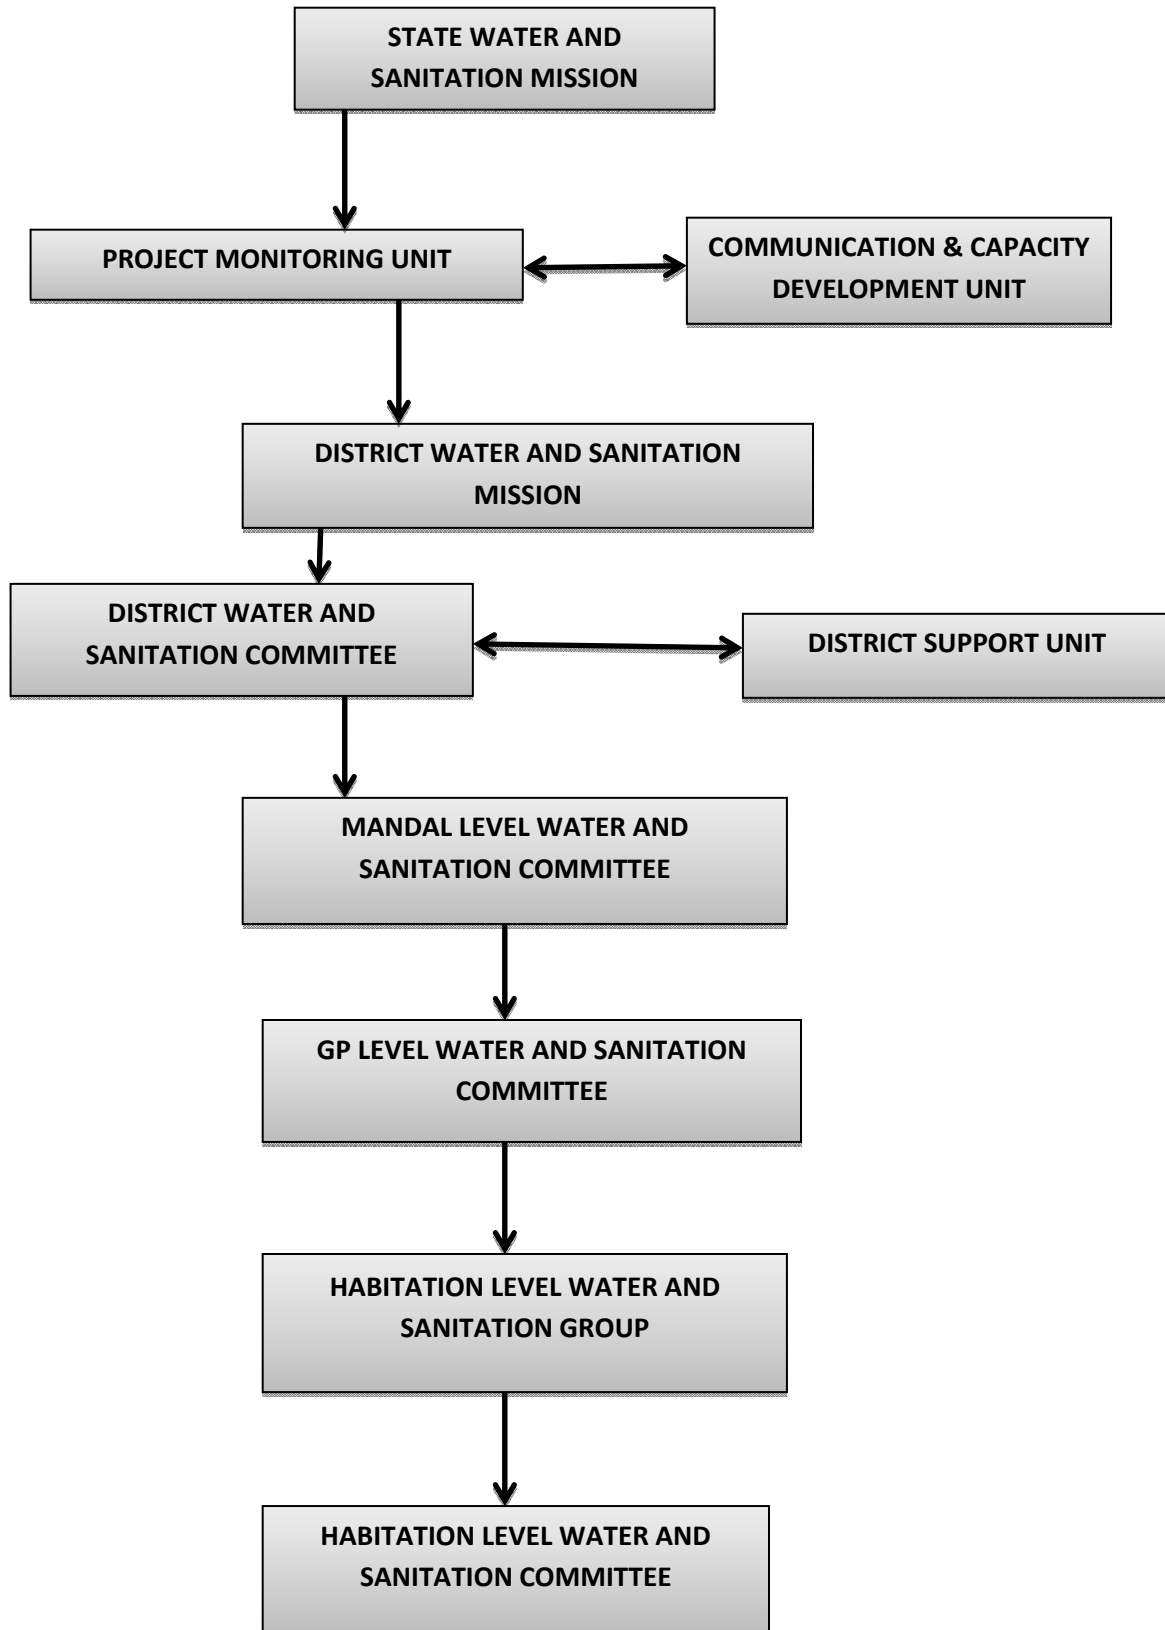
STATE WATER AND SANITATION MISSION

PROJECT MONITORING UNIT

COMMUNICATION & CAPACITY DEVELOPMENT UNIT

DISTRICT WATER AND SANITATION MISSION

DISTRICT WATER AND SANITATION COMMITTEE

DISTRICT SUPPORT UNIT

MANDAL LEVEL WATER AND SANITATION COMMITTEE

GP LEVEL WATER AND SANITATION COMMITTEE

HABITATION LEVEL WATER AND SANITATION GROUP

HABITATION LEVEL WATER AND SANITATION COMMITTEE